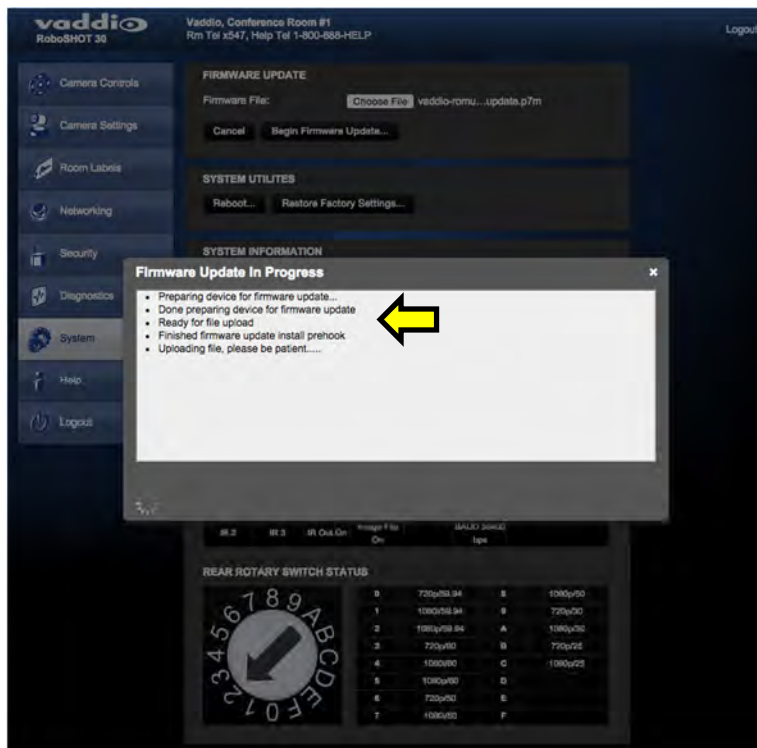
vaddio
RoboSHOT 30

Vaddio, Conference Room #1
Rm Tel x547, Help Tel 1-800-888-HELP

Logout

Camera Controls
Camera Settings
Room Labels
Networking
Security
Diagnostics
System
Help
Logout

FIRMWARE UPDATE
Firmware File: Choose File vaddio-romu...update.p7m
Cancel Begin Firmware Update...

SYSTEM UTILITES
Reboot... Restore Factory Settings...

SYSTEM INFORMATION

Firmware Update In Progress

- Preparing device for firmware update...
- Done preparing device for firmware update
- Ready for file upload
- Finished firmware update install prehook
- Uploading file, please be patient.....

IR 2 IR 3 IR Out On Image Flip On BAUD 38400 bps

REAR ROTARY SWITCH STATUS

| | | | |
|---|---|---|---|
| 0 | 720p/59.94 | 8 | 1080p/50 |
| 1 | 1080i/59.94 | 9 | 720p/50 |
| 2 | 1080p/59.94 | A | 1080p/30 |
| 3 | 720p/60 | B | 720p/25 |
| 4 | 1080i/60 | C | 1080p/25 |
| 5 | 1080p/60 | D | |
| 6 | 720p/50 | E | |
| 7 | 1080i/50 | F | |

0 1 2 3 4 5 6 7 8 9 A B C D E F